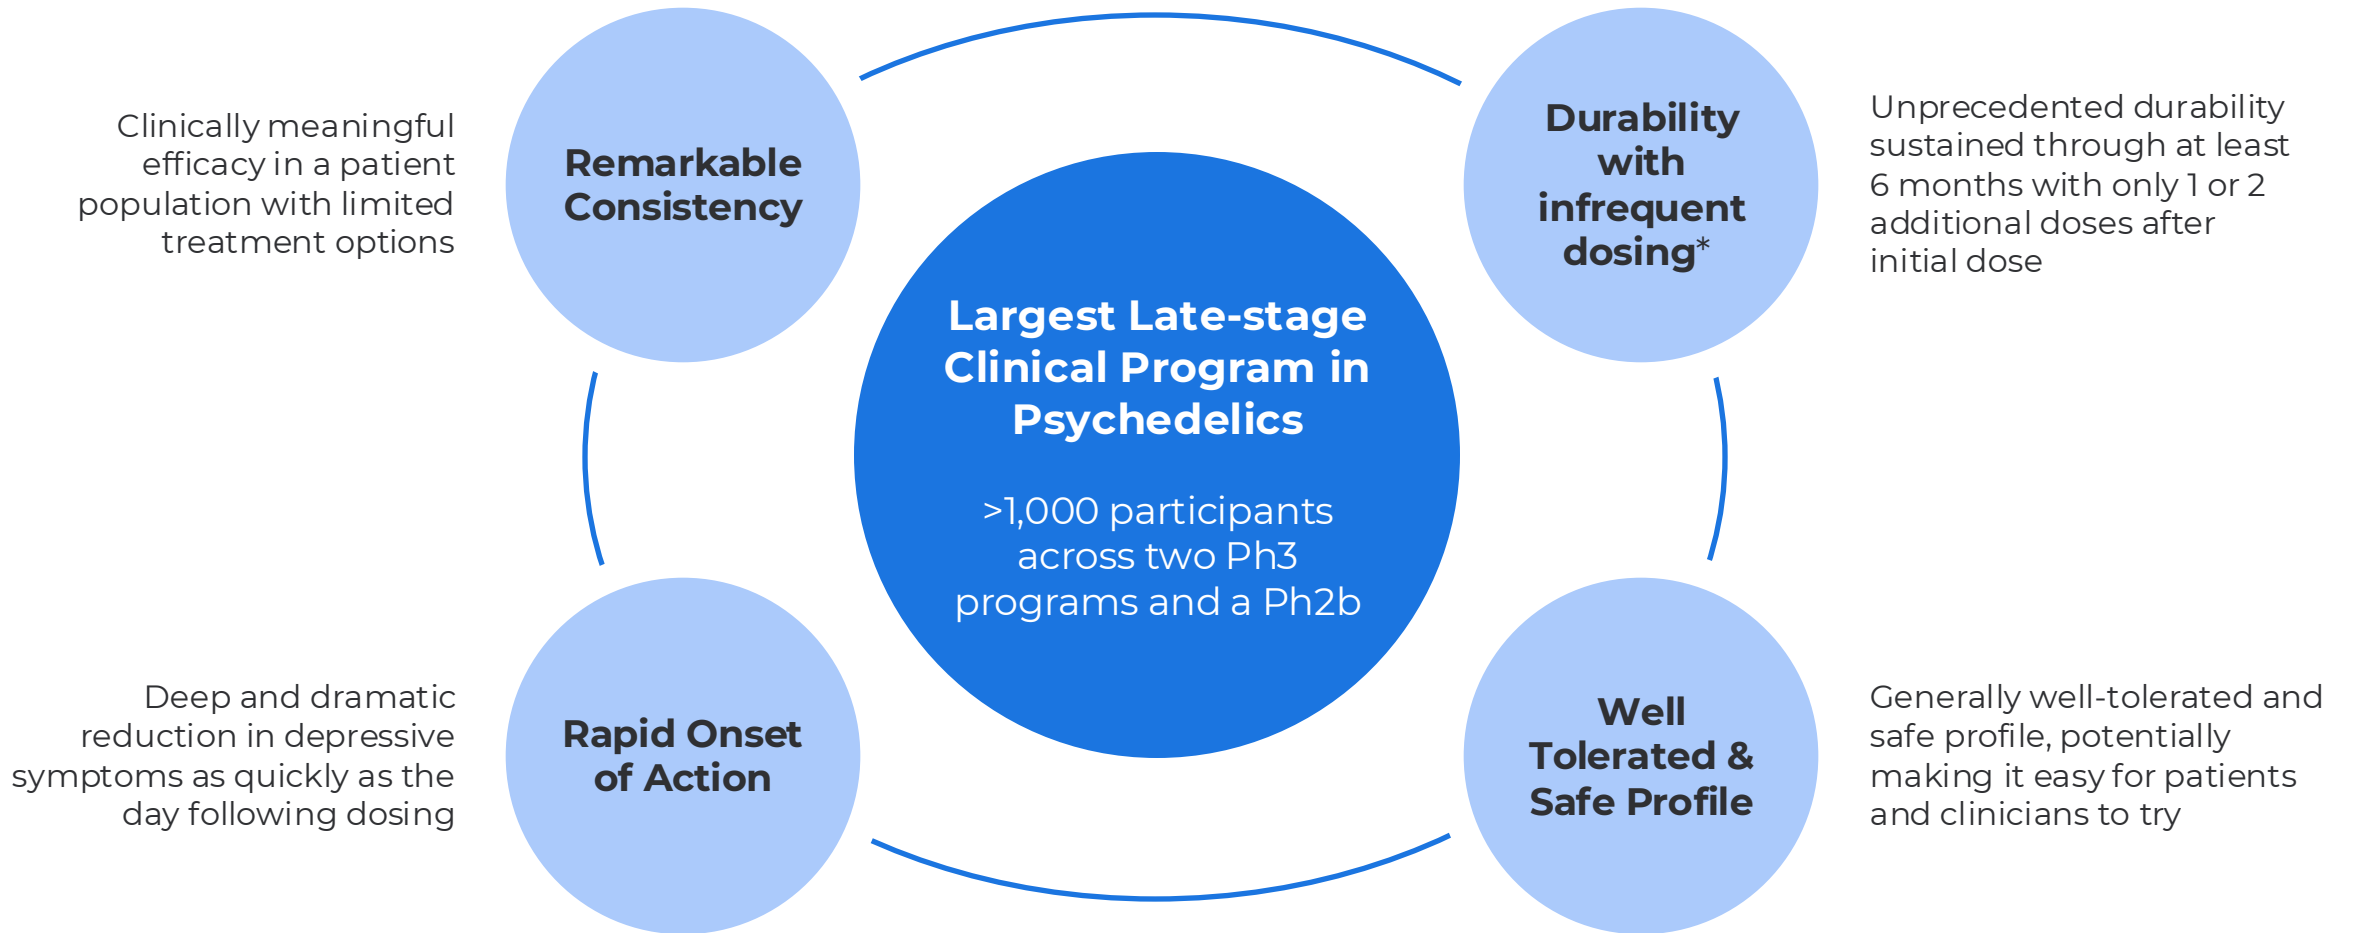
Clinically meaningful efficacy in a patient population with limited treatment options

Remarkable Consistency

Durability with infrequent dosing*

Unprecedented durability sustained through at least 6 months with only 1 or 2 additional doses after initial dose

Largest Late-stage Clinical Program in Psychedelics

>1,000 participants across two Ph3 programs and a Ph2b

Deep and dramatic reduction in depressive symptoms as quickly as the day following dosing

Rapid Onset of Action

Well Tolerated & Safe Profile

Generally well-tolerated and safe profile, potentially making it easy for patients and clinicians to try